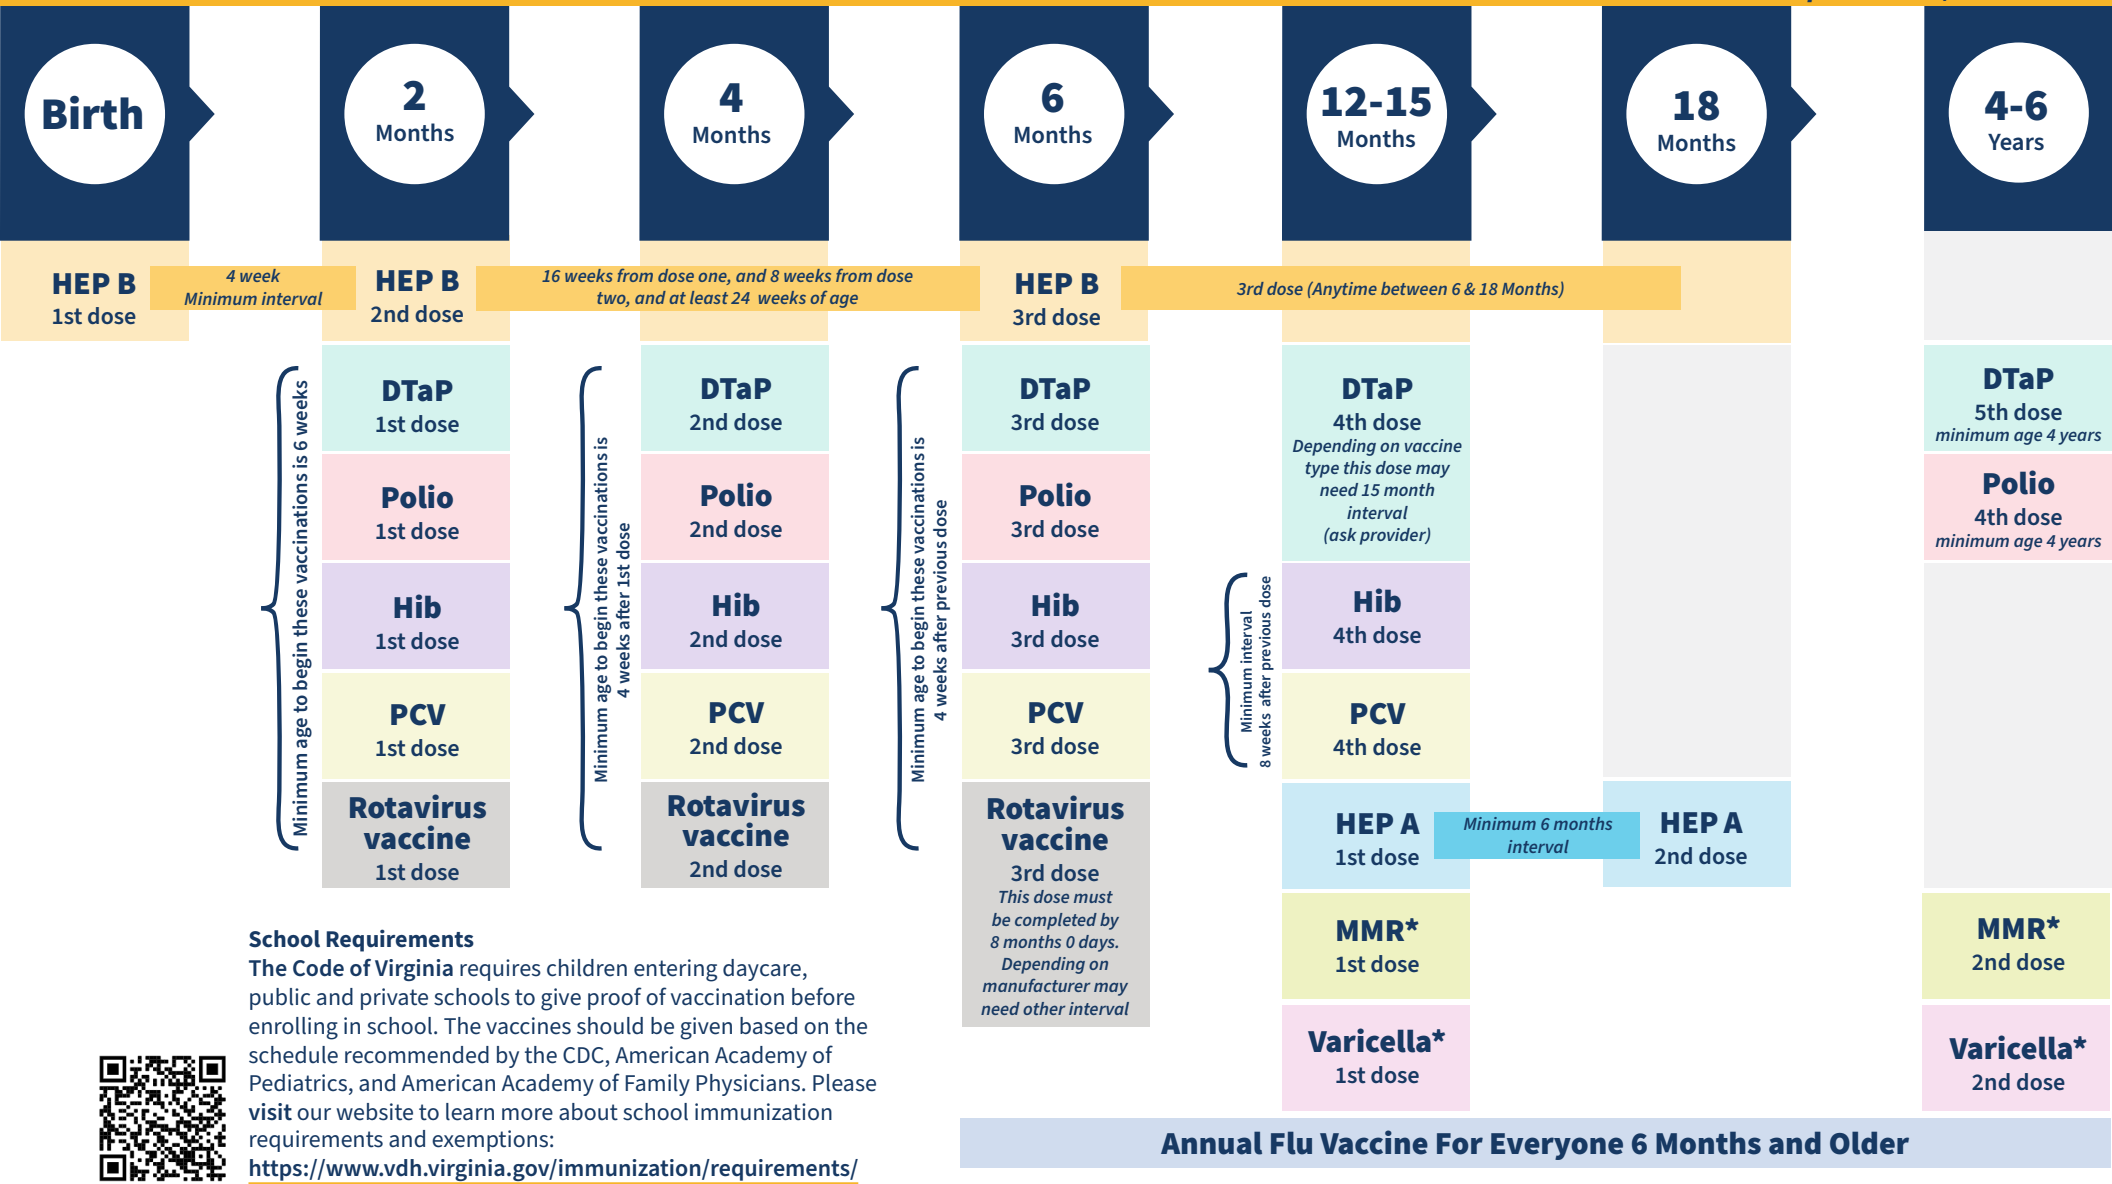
Birth

2 Months

4 Months

6 Months

12-15 Months

18 Months

4-6 Years

HEP B 1st dose

4 week Minimum interval

HEP B 2nd dose

16 weeks from dose one, and 8 weeks from dose two, and at least 24 weeks of age

HEP B 3rd dose

3rd dose (Anytime between 6 & 18 Months)

Minimum age to begin these vaccinations is 6 weeks

DTaP 1st dose

Polio 1st dose

Hib 1st dose

PCV 1st dose

Rotavirus vaccine 1st dose

Minimum age to begin these vaccinations is 4 weeks after 1st dose

DTaP 2nd dose

Polio 2nd dose

Hib 2nd dose

PCV 2nd dose

Rotavirus vaccine 2nd dose

Minimum age to begin these vaccinations is 4 weeks after previous dose

DTaP 3rd dose

Polio 3rd dose

Hib 3rd dose

PCV 3rd dose

Rotavirus vaccine 3rd dose This dose must be completed by 8 months 0 days. Depending on manufacturer may need other interval

DTaP 4th dose Depending on vaccine type this dose may need 15 month interval (ask provider)

Minimum interval 8 weeks after previous dose

Hib 4th dose

PCV 4th dose

HEP A 1st dose

Minimum 6 months interval

HEP A 2nd dose

MMR* 1st dose

Varicella* 1st dose

DTaP 5th dose minimum age 4 years

Polio 4th dose minimum age 4 years

MMR* 2nd dose

Varicella* 2nd dose

School Requirements
The Code of Virginia requires children entering daycare, public and private schools to give proof of vaccination before enrolling in school. The vaccines should be given based on the schedule recommended by the CDC, American Academy of Pediatrics, and American Academy of Family Physicians. Please visit our website to learn more about school immunization requirements and exemptions:
https://www.vdh.virginia.gov/immunization/requirements/

Annual Flu Vaccine For Everyone 6 Months and Older